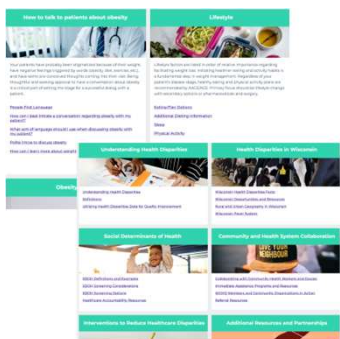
How to talk to patients about obesity

Your patients have probably been stigmatized because of their weight. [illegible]

People First Language

How can I best initiate a conversation regarding obesity with my patient?

What sort of language should I use when discussing obesity with my patient?

Preferred words to discuss obesity

How can I learn more about weight?

Lifestyle

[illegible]

Nutrition/Diet Options

Additional Dieting Information

Sleep

Physical Activity

Obesity

Understanding Health Disparities

Understanding Health Disparities

Definitions

Utilizing Health Disparities Data for Quality Improvement

Health Disparities in Wisconsin

Wisconsin Health Disparities Facts

Wisconsin Organizations and Resources

Rural and Urban Geography in Wisconsin

Wisconsin Travel System

Social Determinants of Health

SDOH Definitions and Examples

SDOH Screening Considerations

SDOH Screening Options

Healthcare Accountability Resources

Community and Health System Collaboration

Collaborating with Community Health Workers and Doulas

Immediate Assistance Programs and Resources

WIHRC Networks and Community Organizations in Action

Referral Resources

Interventions to Reduce Healthcare Disparities

Additional Resources and Partnerships